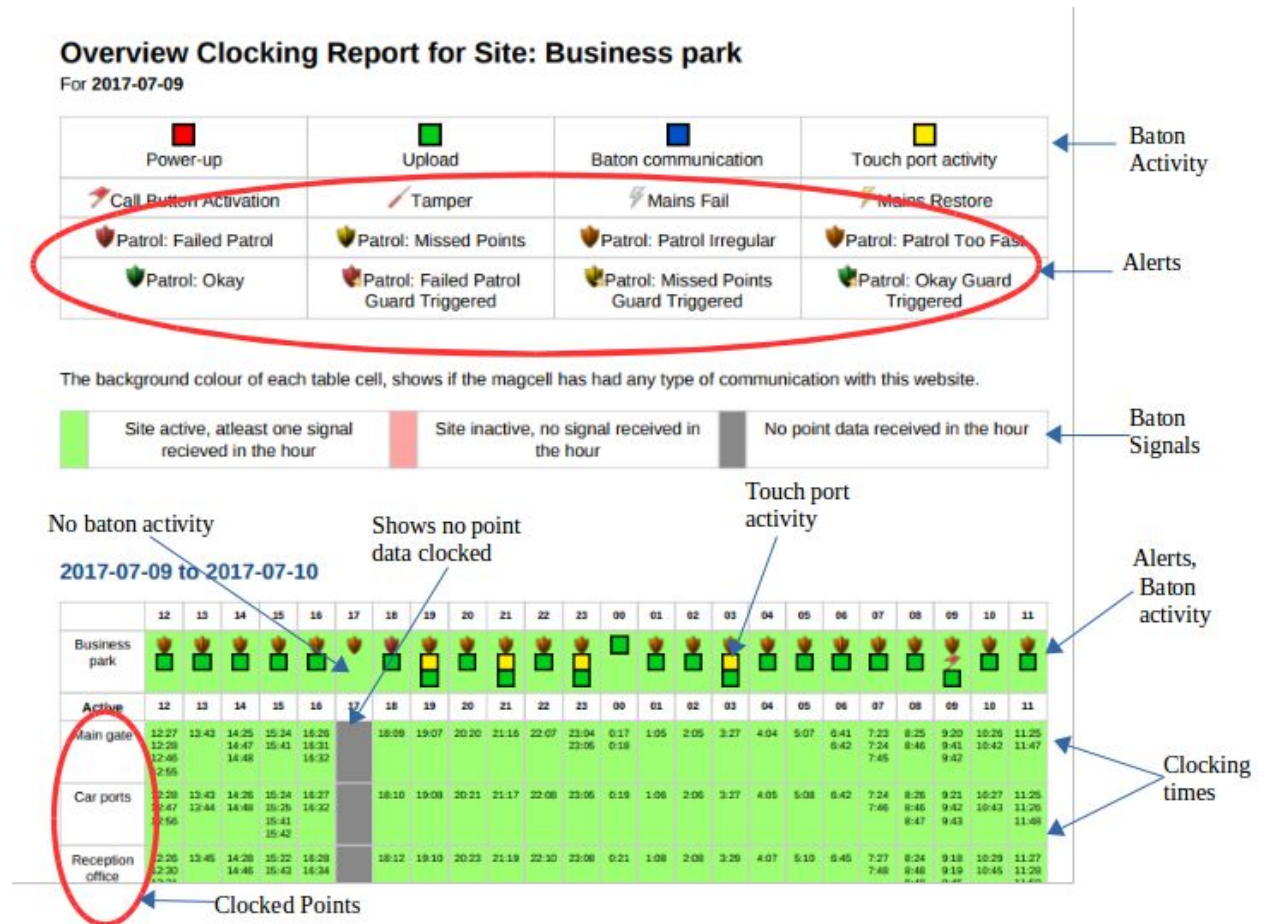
Overview Clocking Report for Site: Business park

For 2017-07-09

| Power-up | Upload | Baton communication | Touch port activity |
|---|---|---|---|
| Call Button Activation | Tamper | Mains Fail | Mains Restore |
| Patrol: Failed Patrol | Patrol: Missed Points | Patrol: Patrol Irregular | Patrol: Patrol Too Fast |
| Patrol: Okay | Patrol: Failed Patrol Guard Triggered | Patrol: Missed Points Guard Triggered | Patrol: Okay Guard Triggered |

Baton Activity

Alerts

The background colour of each table cell, shows if the magcell has had any type of communication with this website.

| Site active, atleast one signal recieved in the hour | Site inactive, no signal received in the hour | No point data received in the hour |
|---|---|---|

Baton Signals

No baton activity

Shows no point data clocked

Touch port activity

Alerts, Baton activity

2017-07-09 to 2017-07-10

| | 12 | 13 | 14 | 15 | 16 | 17 | 18 | 19 | 20 | 21 | 22 | 23 | 00 | 01 | 02 | 03 | 04 | 05 | 06 | 07 | 08 | 09 | 10 | 11 |
|---|---|---|---|---|---|---|---|---|---|---|---|---|---|---|---|---|---|---|---|---|---|---|---|---|
| Business park | | | | | | | | | | | | | | | | | | | | | | | | |
| Active | 12 | 13 | 14 | 15 | 16 | 17 | 18 | 19 | 20 | 21 | 22 | 23 | 00 | 01 | 02 | 03 | 04 | 05 | 06 | 07 | 08 | 09 | 10 | 11 |
| Main gate | 12:27 12:28 12:46 12:55 | 13:43 | 14:25 14:47 14:48 | 15:24 15:41 | 16:26 16:31 16:32 | | 18:09 | 19:07 | 20:20 | 21:16 | 22:07 | 23:04 23:05 | 0:17 0:18 | 1:05 | 2:05 | 3:27 | 4:04 | 5:07 | 6:41 6:42 | 7:23 7:24 7:45 | 8:25 8:46 | 9:20 9:41 9:42 | 10:26 10:42 | 11:25 11:47 |
| Car ports | 12:28 12:47 12:56 | 13:43 13:44 | 14:26 14:48 | 15:24 15:25 15:41 15:42 | 16:27 16:32 | | 18:10 | 19:08 | 20:21 | 21:17 | 22:08 | 23:05 | 0:19 | 1:06 | 2:06 | 3:27 | 4:05 | 5:08 | 6:42 | 7:24 7:46 | 8:26 8:46 8:47 | 9:21 9:42 9:43 | 10:27 10:43 | 11:25 11:26 11:48 |
| Reception office | 12:26 12:30 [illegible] | 13:45 | 14:28 14:46 | 15:22 15:43 | 16:28 16:34 | | 18:12 | 19:10 | 20:23 | 21:19 | 22:10 | 23:08 | 0:21 | 1:08 | 2:08 | 3:29 | 4:07 | 5:10 | 6:45 | 7:27 7:48 | 8:24 8:48 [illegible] | 9:18 9:19 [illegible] | 10:29 10:45 | 11:27 11:28 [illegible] |

Clocking times

Clocked Points